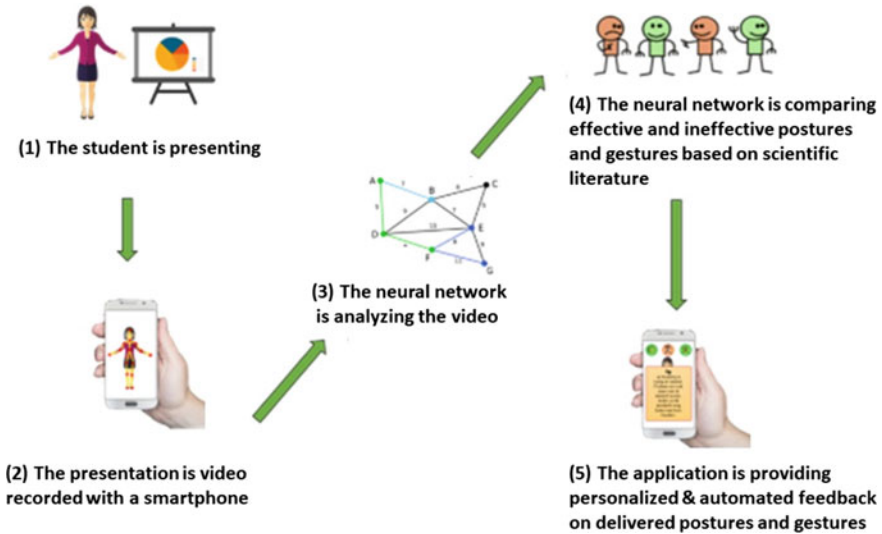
(1) The student is presenting

(2) The presentation is video recorded with a smartphone

A
B
C
D
E
F
G

(3) The neural network is analyzing the video

(4) The neural network is comparing effective and ineffective postures and gestures based on scientific literature

(5) The application is providing personalized & automated feedback on delivered postures and gestures